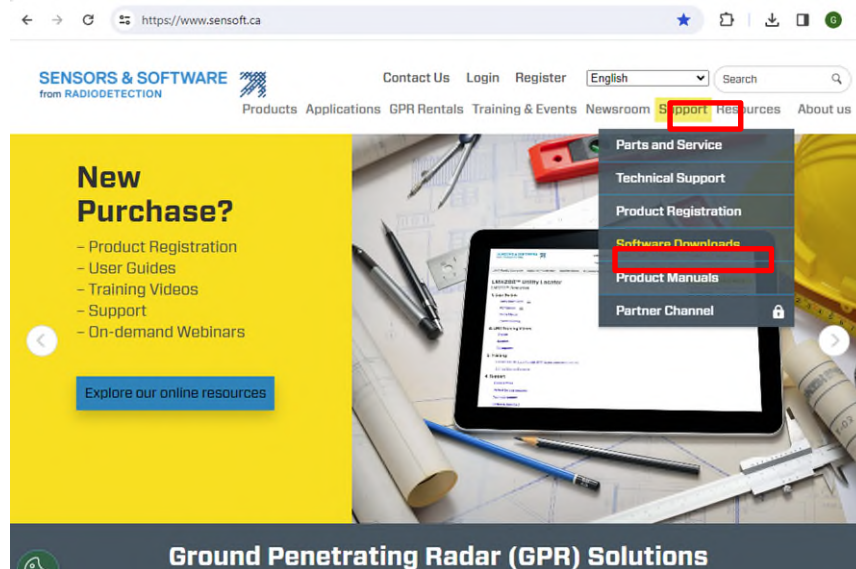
https://www.sensoft.ca

SENSORS & SOFTWARE
from RADIODETECTION

Contact Us Login Register English Search

Products Applications GPR Rentals Training & Events Newsroom Support Resources About us

Parts and Service
Technical Support
Product Registration
Software Downloads
Product Manuals
Partner Channel

New Purchase?
– Product Registration
– User Guides
– Training Videos
– Support
– On-demand Webinars

Explore our online resources

Ground Penetrating Radar (GPR) Solutions